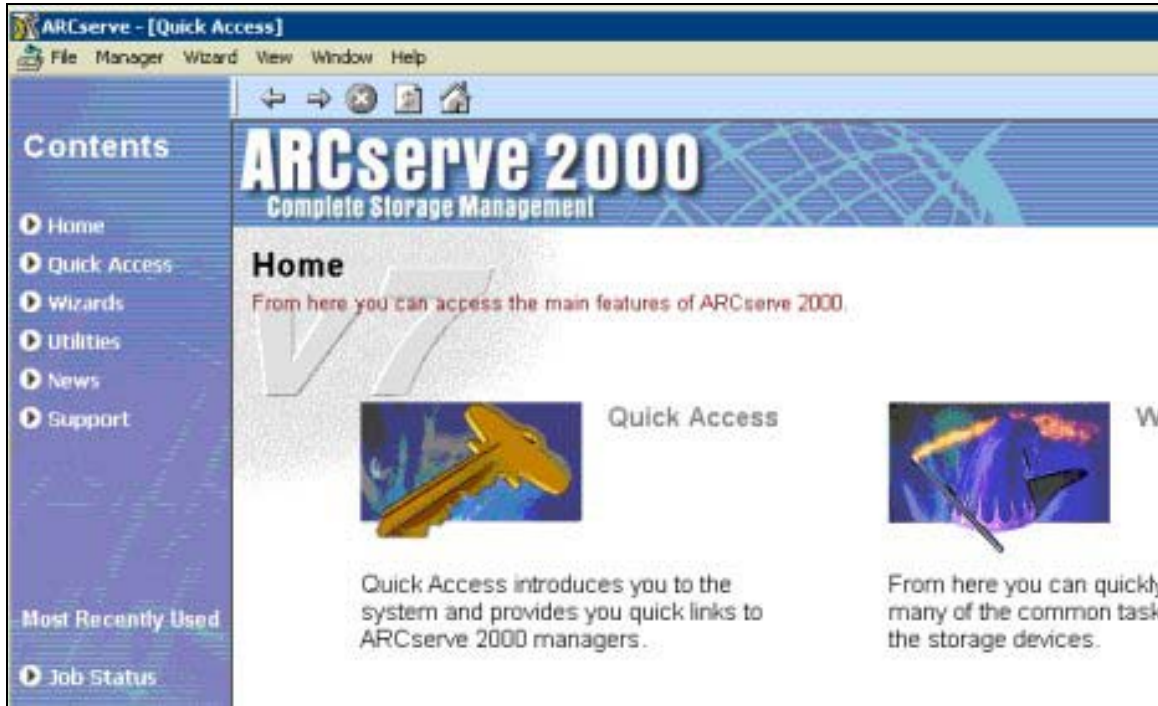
ARCserve - [Quick Access]

File Manager Wizard View Window Help

Contents

Home
Quick Access
Wizards
Utilities
News
Support

Most Recently Used

Job Status

ARCserve 2000
Complete Storage Management

Home

From here you can access the main features of ARCserve 2000.

V7

Quick Access

Quick Access introduces you to the system and provides you quick links to ARCserve 2000 managers.

W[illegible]

From here you can quickl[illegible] many of the common task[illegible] the storage devices.